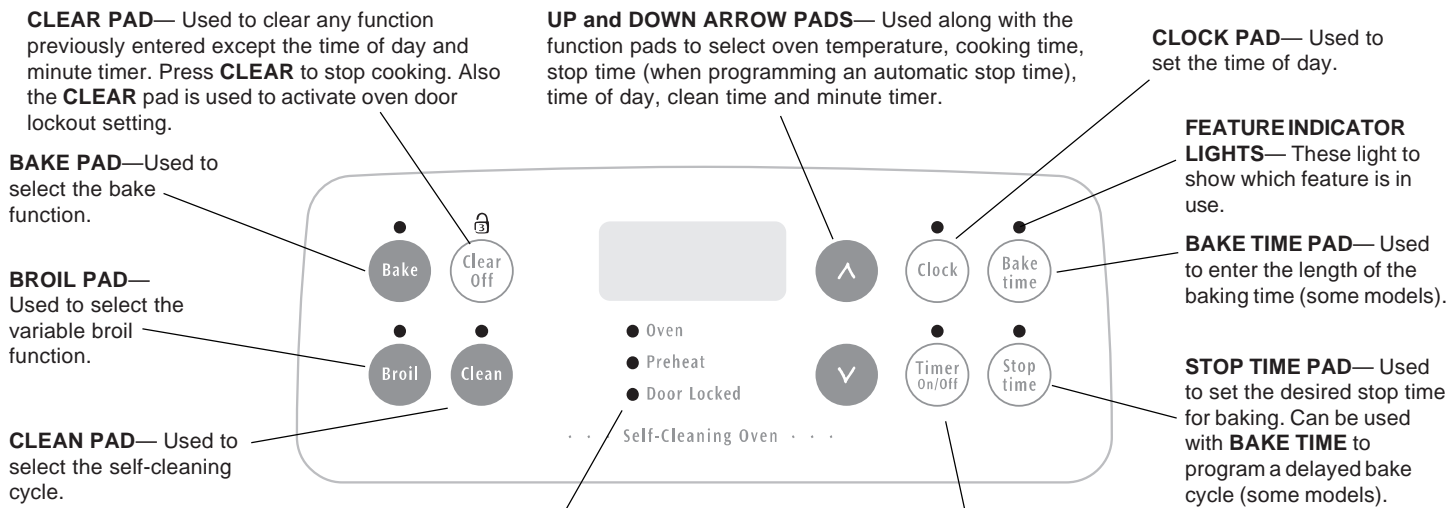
CLEAR PAD— Used to clear any function previously entered except the time of day and minute timer. Press CLEAR to stop cooking. Also the CLEAR pad is used to activate oven door lockout setting.

UP and DOWN ARROW PADS— Used along with the function pads to select oven temperature, cooking time, stop time (when programming an automatic stop time), time of day, clean time and minute timer.

CLOCK PAD— Used to set the time of day.

FEATURE INDICATOR LIGHTS— These light to show which feature is in use.

BAKE PAD—Used to select the bake function.

BAKE TIME PAD— Used to enter the length of the baking time (some models).

BROIL PAD— Used to select the variable broil function.

STOP TIME PAD— Used to set the desired stop time for baking. Can be used with BAKE TIME to program a delayed bake cycle (some models).

CLEAN PAD— Used to select the self-cleaning cycle.

Bake

Clear Off

Broil

Clean

Oven

Preheat

Door Locked

Self-Cleaning Oven

Clock

Bake time

Timer On/Off

Stop time